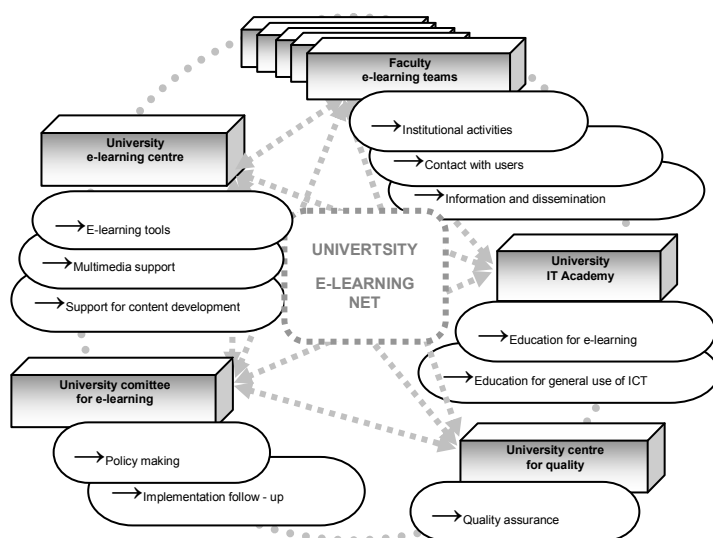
Faculty
e-learning teams

→ Institutional activities

→ Contact with users

→ Information and dissemination

University
e-learning centre

→ E-learning tools

→ Multimedia support

→ Support for content development

UNIVERTSITY
E-LEARNING
NET

University
IT Academy

→ Education for e-learning

→ Education for general use of ICT

University comittee
for e-learning

→ Policy making

→ Implementation follow - up

University centre
for quality

→ Quality assurance